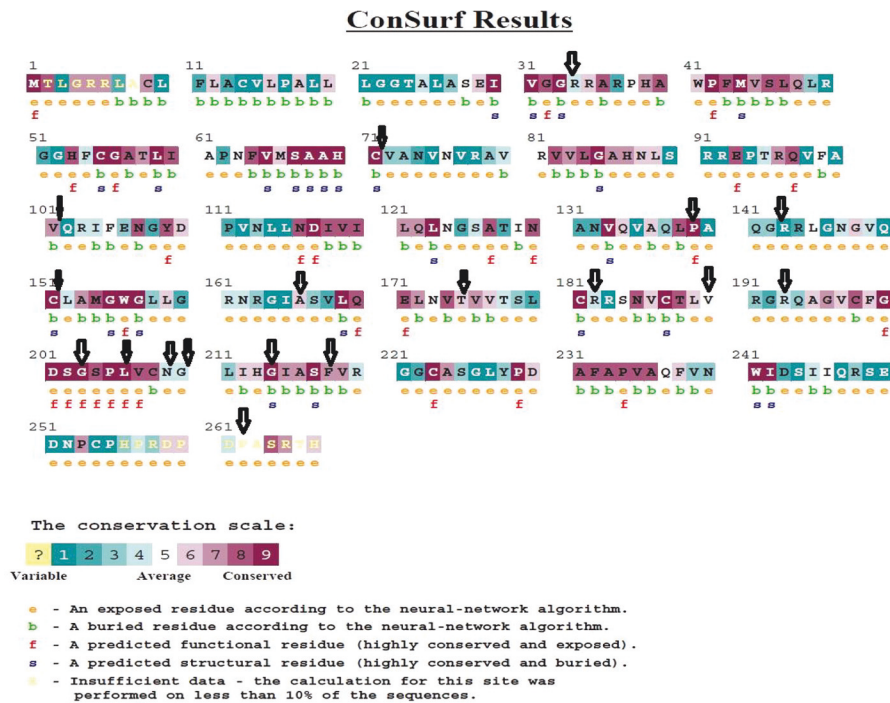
ConSurf Results

1 MTLGRRLACL
eeeeeeebbb
f

11 FLACVLPALL
bbbbbbbbbb

21 LGGTALASEI
beeeeeeeb
s

31 VGGRRARPHA
bebeeebeeb
s f s

41 WPEMVSLQLR
eebbbbbeee
f s

51 GGHFCGATLI
eeeebebebb
f s f s

61 APNFVMSAAH
eeebbbbbbb
s s s s

71 CVANVNVRAV
beeeeeeeeb

81 RVVLGAHNLS
ebbbbeeeee
s

91 RREPTRQVFA
eeeeeeeeb
f f

101 VQRIFENGYD
beebbeeee
f

111 PVNLLNDIVI
eeeeeeebbb
f f

121 LQLNGSATIN
bebeeeeeeb
s f f

131 ANVQVAQLPA
eeebebeeee
s f

141 QGRRLGNGVQ
eeeeeeeeee

151 CLAMGWGLLG
bebbbeee
s f s

161 RNRGIASVLQ
eeeeeeeeee
s f

171 ELNVTVVTSL
ebebbeee
f

181 CRRSNVCTLV
beeebbbee
s f

191 RGRQAGVCFG
eeeeeeeeee
f

201 DSGSPLVCNG
eeeeeeeeee
f f f f f f f

211 LIHGIASFVR
eebbbbbbee
s s

221 GGCASGLYPD
eeeeeeeee
f f

231 AFAPVAQFVN
bbbebbbe
f

241 WIDSIIQRSE
bbeebbeeee
s s

251 DNPCPHPRDP
eeeeeeeeee

261 DPASRTH
eeeeeee

The conservation scale:

? 1 2 3 4 5 6 7 8 9
Variable Average Conserved

e - An exposed residue according to the neural-network algorithm.
b - A buried residue according to the neural-network algorithm.
f - A predicted functional residue (highly conserved and exposed).
s - A predicted structural residue (highly conserved and buried).
- Insufficient data - the calculation for this site was performed on less than 10% of the sequences.